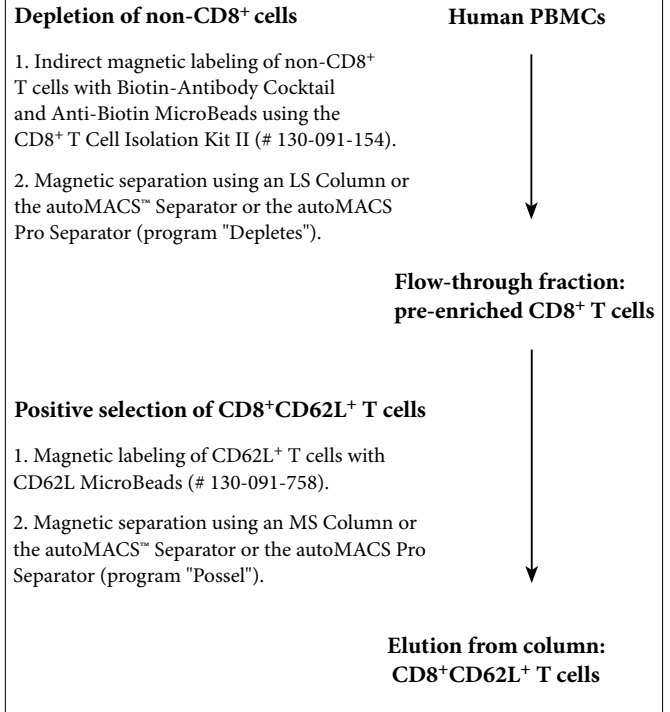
**Depletion of non-CD8$^+$ cells**

**Human PBMCs**

1. Indirect magnetic labeling of non-CD8$^+$ T cells with Biotin-Antibody Cocktail and Anti-Biotin MicroBeads using the CD8$^+$ T Cell Isolation Kit II (# 130-091-154).

2. Magnetic separation using an LS Column or the autoMACS™ Separator or the autoMACS Pro Separator (program "Depletes").

**Flow-through fraction: pre-enriched CD8$^+$ T cells**

**Positive selection of CD8$^+$CD62L$^+$ T cells**

1. Magnetic labeling of CD62L$^+$ T cells with CD62L MicroBeads (# 130-091-758).

2. Magnetic separation using an MS Column or the autoMACS™ Separator or the autoMACS Pro Separator (program "Possel").

**Elution from column: CD8$^+$CD62L$^+$ T cells**